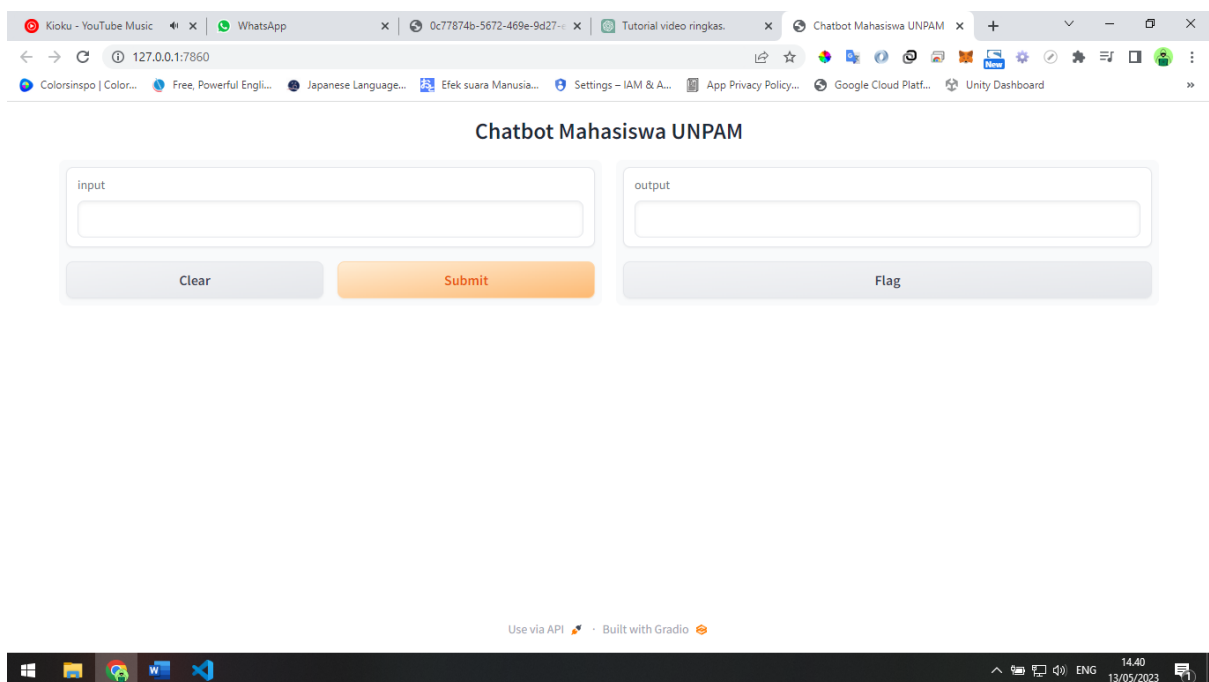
Kioku - YouTube Music
WhatsApp
0c77874b-5672-469e-9d27-
Tutorial video ringkas.
Chatbot Mahasiswa UNPAM

127.0.0.1:7860

Colorsinspo | Color...
Free, Powerful Engli...
Japanese Language...
Efek suara Manusia...
Settings – IAM & A...
App Privacy Policy...
Google Cloud Platf...
Unity Dashboard

Chatbot Mahasiswa UNPAM

input

output

Clear

Submit

Flag

Use via API · Built with Gradio

ENG 14.40 13/05/2023